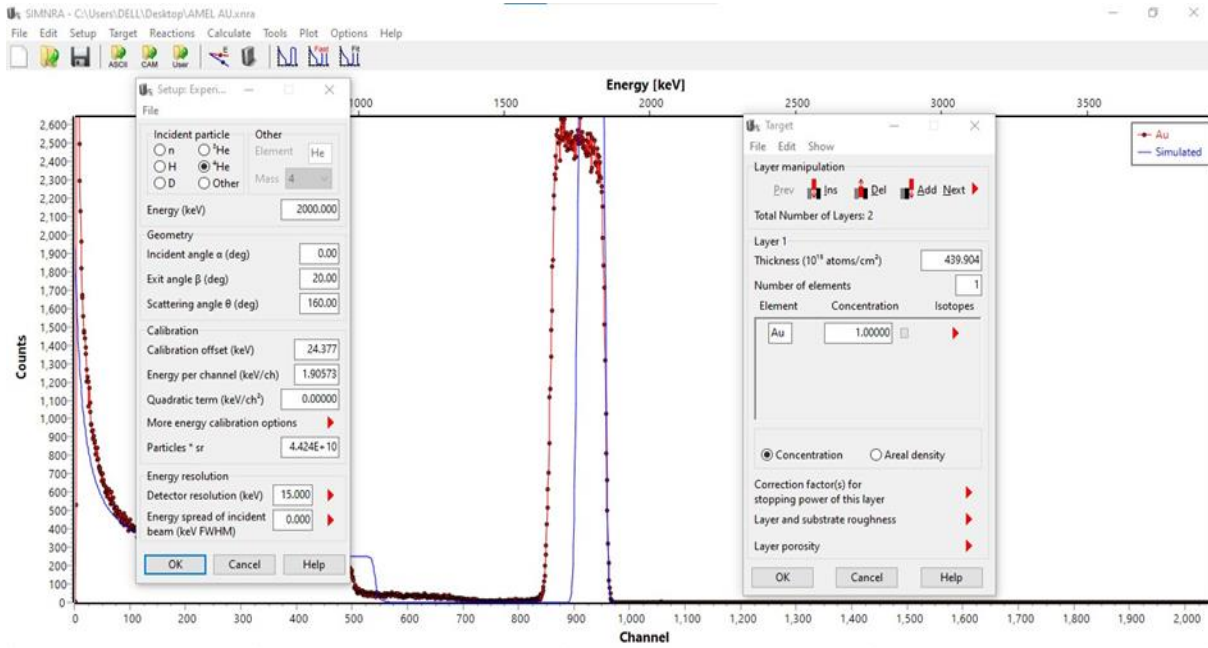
SIMNRA - C:\Users\DELL\Desktop\AMEL AU.xnra
File Edit Setup Target Reactions Calculate Tools Plot Options Help
ASCII CAM User

Setup: Experi...
File
Incident particle
○n ○$^3$He
○H ◉$^4$He
○D ○Other
Other
Element He
Mass 4
Energy (keV) 2000.000
Geometry
Incident angle α (deg) 0.00
Exit angle β (deg) 20.00
Scattering angle θ (deg) 160.00
Calibration
Calibration offset (keV) 24.377
Energy per channel (keV/ch) 1.90573
Quadratic term (keV/ch$^2$) 0.00000
More energy calibration options
Particles * sr 4.424E+10
Energy resolution
Detector resolution (keV) 15.000
Energy spread of incident beam (keV FWHM) 0.000
OK Cancel Help

Energy [keV]
1000 1500 2000 2500 3000 3500

Target
File Edit Show
Layer manipulation
Prev Ins Del Add Next
Total Number of Layers: 2
Layer 1
Thickness (10$^{15}$ atoms/cm$^2$) 439.904
Number of elements 1
Element Concentration Isotopes
Au 1.00000
◉Concentration ○Areal density
Correction factor(s) for stopping power of this layer
Layer and substrate roughness
Layer porosity
OK Cancel Help

Au
Simulated

Counts
2,600 2,500 2,400 2,300 2,200 2,100 2,000 1,900 1,800 1,700 1,600 1,500 1,400 1,300 1,200 1,100 1,000 900 800 700 600 500 400 300 200 100 0

0 100 200 300 400 500 600 700 800 900 1,000 1,100 1,200 1,300 1,400 1,500 1,600 1,700 1,800 1,900 2,000
Channel